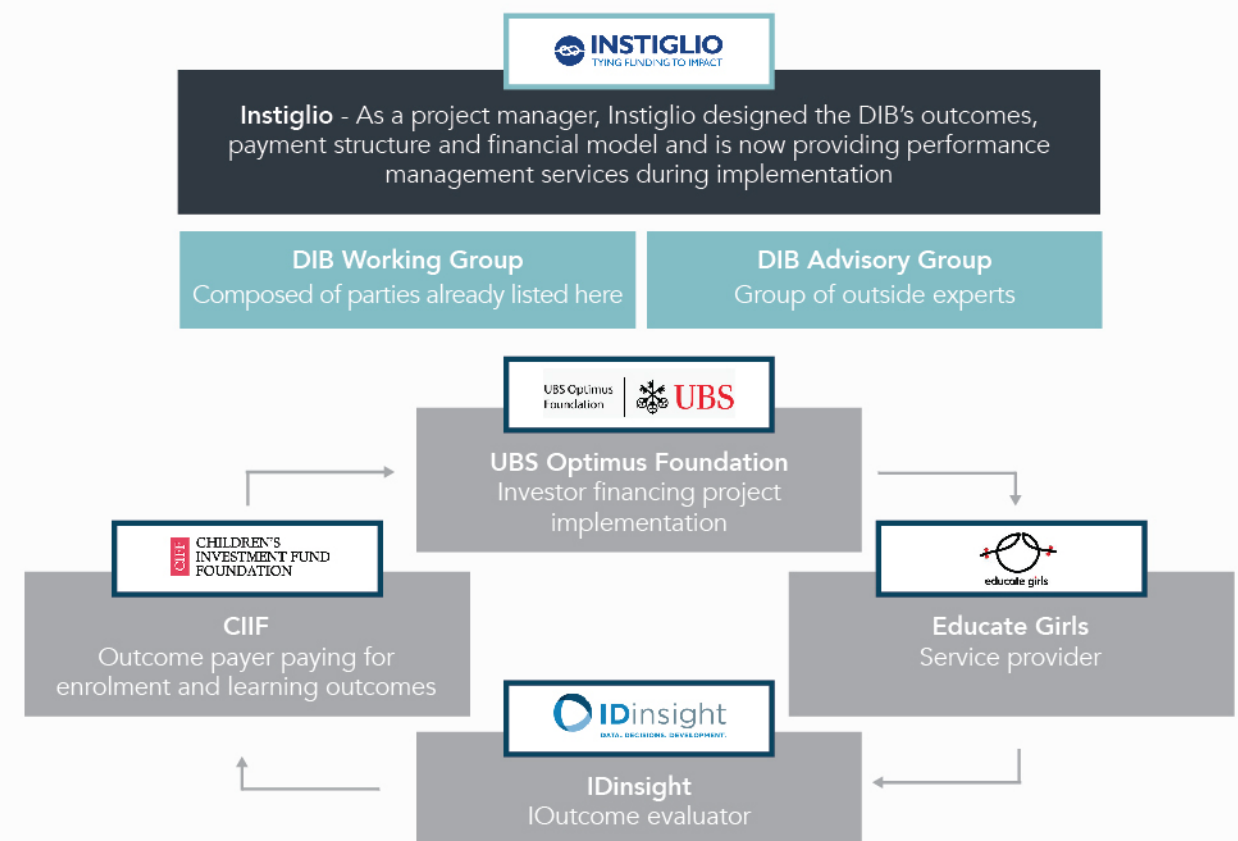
INSTIGLIO
TYING FUNDING TO IMPACT

Instiglio - As a project manager, Instiglio designed the DIB's outcomes, payment structure and financial model and is now providing performance management services during implementation

DIB Working Group
Composed of parties already listed here

DIB Advisory Group
Group of outside experts

UBS Optimus Foundation | UBS

UBS Optimus Foundation
Investor financing project implementation

CIIF CHILDREN'S INVESTMENT FUND FOUNDATION

CIIF
Outcome payer paying for enrolment and learning outcomes

educate girls

Educate Girls
Service provider

IDinsight
DATA. DECISIONS. DEVELOPMENT.

IDinsight
IOutcome evaluator